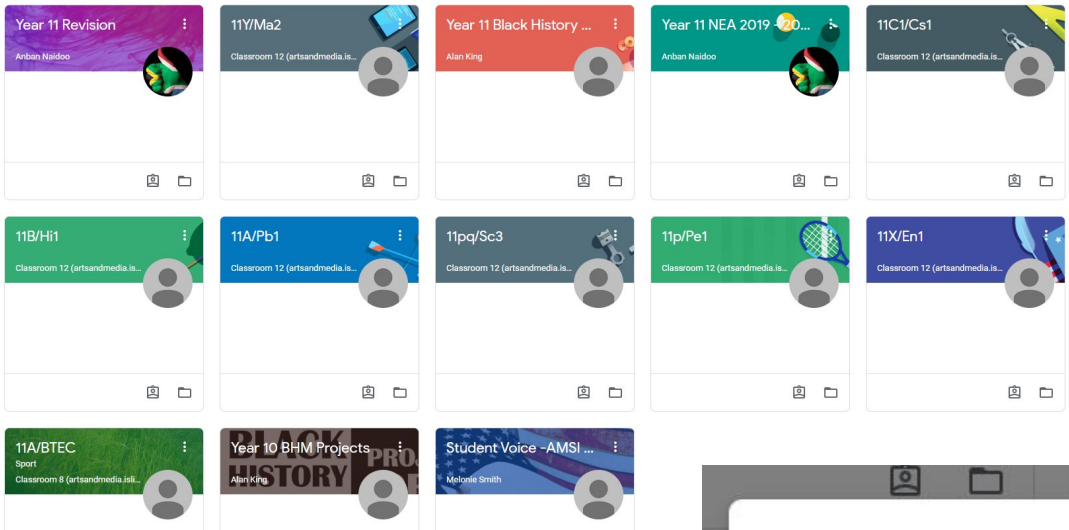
Year 11 Revision
Anban Naidoo

11Y/Ma2
Classroom 12 (artsandmedia.is...

Year 11 Black History ...
Alan King

Year 11 NEA 2019 -20...
Anban Naidoo

11C1/Cs1
Classroom 12 (artsandmedia.is...

11B/Hi1
Classroom 12 (artsandmedia.is...

11A/Pb1
Classroom 12 (artsandmedia.is...

11pq/Sc3
Classroom 12 (artsandmedia.is...

11p/Pe1
Classroom 12 (artsandmedia.is...

11X/En1
Classroom 12 (artsandmedia.is...

11A/BTEC
Sport
Classroom 8 (artsandmedia.isli...

Year 10 BHM Projects
Alan King

Student Voice -AMSI ...
Melonie Smith